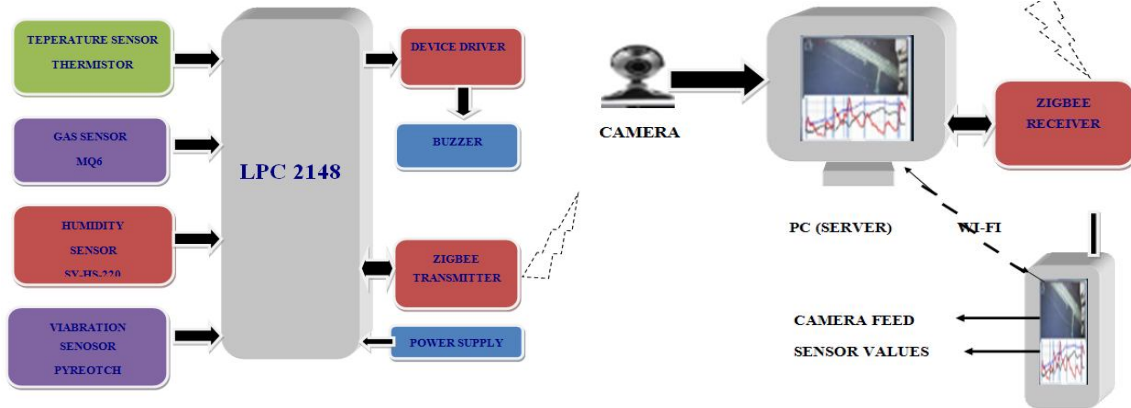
TEPERATURE SENSOR
THERMISTOR

GAS SENSOR
MQ6

HUMIDITY
SENSOR
SY-HS-220

VIABRATION
SENOSOR
PYREOTCH

LPC 2148

DEVICE DRIVER

BUZZER

ZIGBEE
TRANSMITTER

POWER SUPPLY

CAMERA

ZIGBEE
RECEIVER

PC (SERVER)

WI-FI

CAMERA FEED

SENSOR VALUES